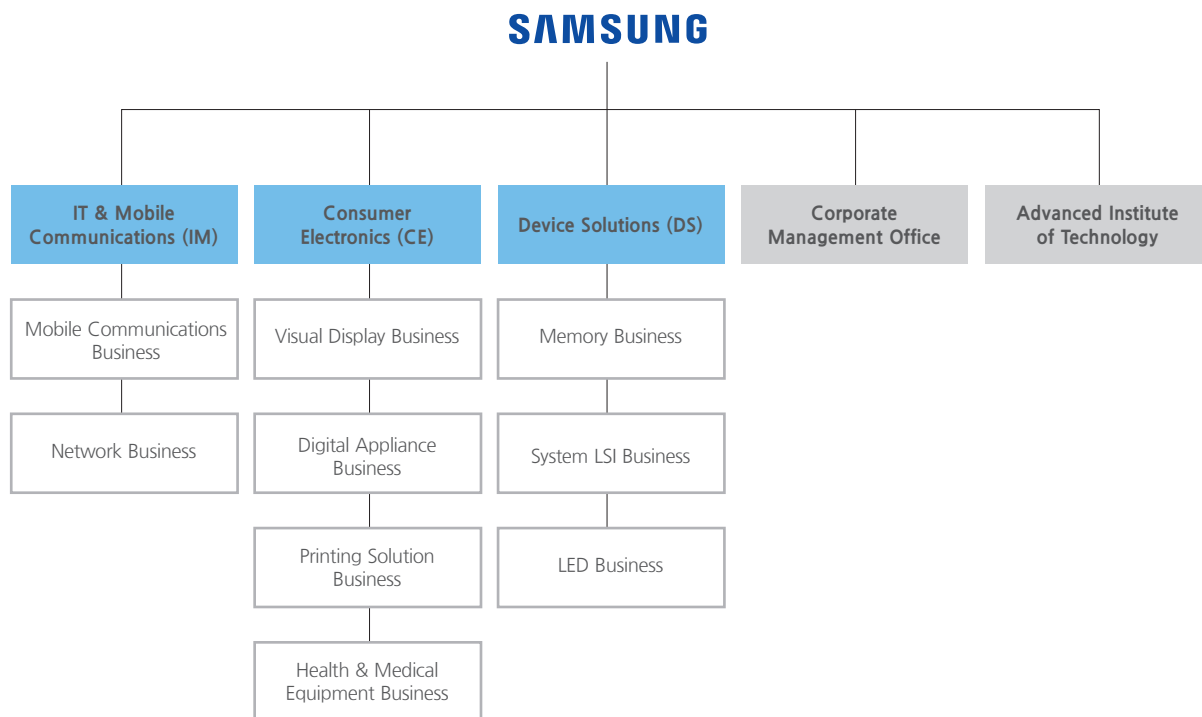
SAMSUNG

IT & Mobile Communications (IM)

Mobile Communications Business

Network Business

Consumer Electronics (CE)

Visual Display Business

Digital Appliance Business

Printing Solution Business

Health & Medical Equipment Business

Device Solutions (DS)

Memory Business

System LSI Business

LED Business

Corporate Management Office

Advanced Institute of Technology